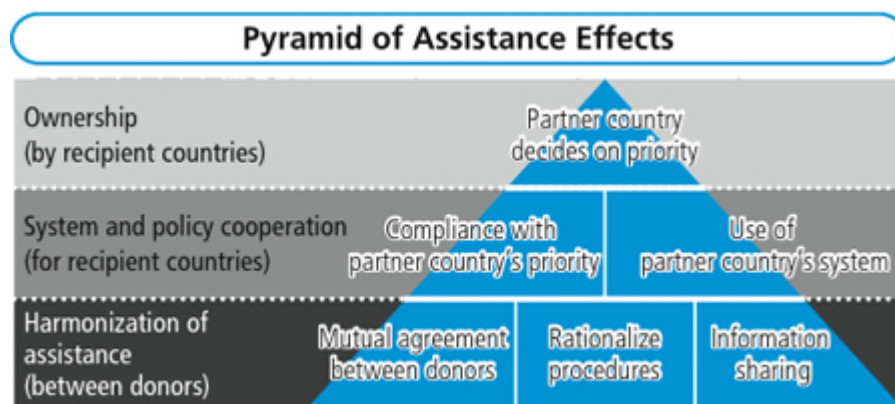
Pyramid of Assistance Effects

Ownership
(by recipient countries)

Partner country decides on priority

System and policy cooperation
(for recipient countries)

Compliance with partner country's priority

Use of partner country's system

Harmonization of assistance
(between donors)

Mutual agreement between donors

Rationalize procedures

Information sharing